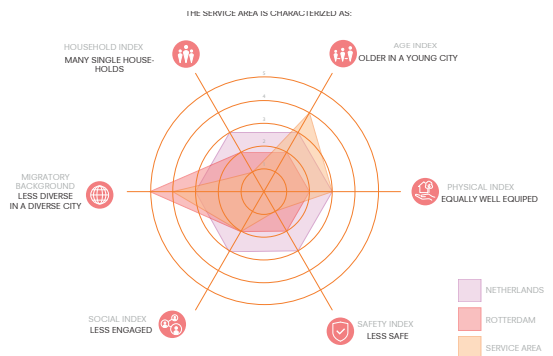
THE SERVICE AREA IS CHARACTERIZED AS:

HOUSEHOLD INDEX
MANY SINGLE HOUSEHOLDS

AGE INDEX
OLDER IN A YOUNG CITY

MIGRATORY BACKGROUND
LESS DIVERSE IN A DIVERSE CITY

PHYSICAL INDEX
EQUALLY WELL EQUIPED

SOCIAL INDEX
LESS ENGAGED

SAFETY INDEX
LESS SAFE

5
4
3
2

NETHERLANDS
ROTTERDAM
SERVICE AREA